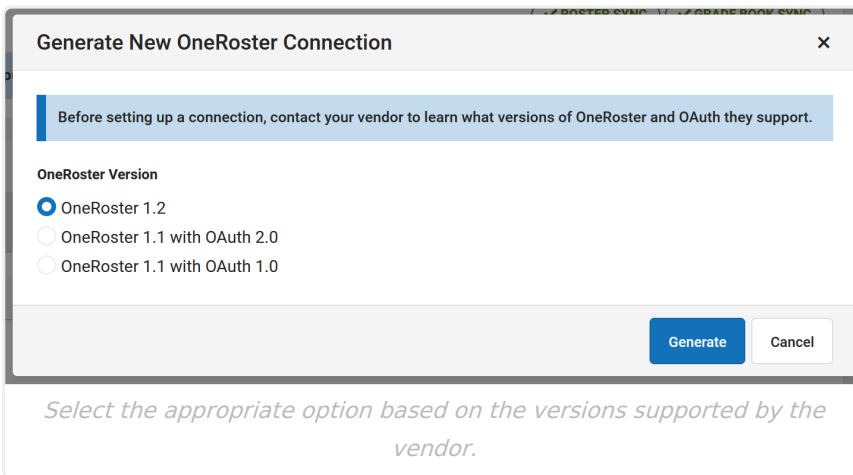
Generate New OneRoster Connection

×

Before setting up a connection, contact your vendor to learn what versions of OneRoster and OAuth they support.

OneRoster Version

OneRoster 1.2

OneRoster 1.1 with OAuth 2.0

OneRoster 1.1 with OAuth 1.0

Generate

Cancel

Select the appropriate option based on the versions supported by the vendor.